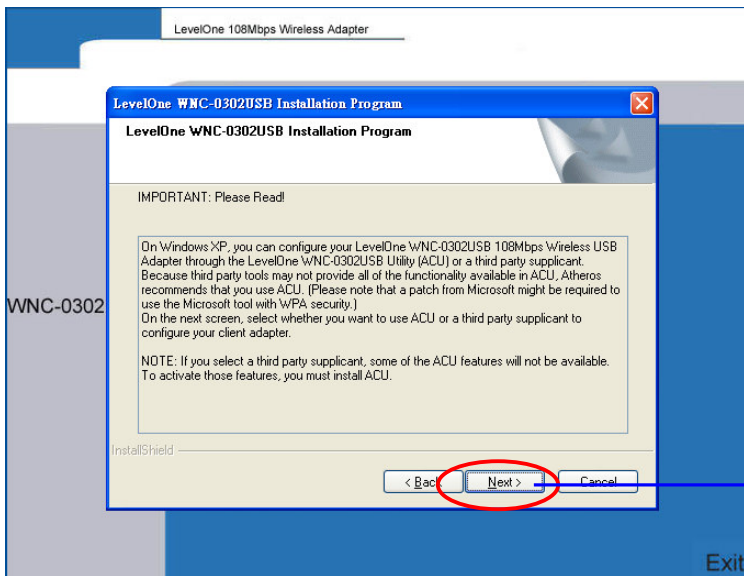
LevelOne 108Mbps Wireless Adapter

LevelOne WNC-0302USB Installation Program

LevelOne WNC-0302USB Installation Program

IMPORTANT: Please Read!

On Windows XP, you can configure your LevelOne WNC-0302USB 108Mbps Wireless USB Adapter through the LevelOne WNC-0302USB Utility (ACU) or a third party supplicant. Because third party tools may not provide all of the functionality available in ACU, Atheros recommends that you use ACU. (Please note that a patch from Microsoft might be required to use the Microsoft tool with WPA security.)
On the next screen, select whether you want to use ACU or a third party supplicant to configure your client adapter.

NOTE: If you select a third party supplicant, some of the ACU features will not be available. To activate those features, you must install ACU.

WNC-0302

InstallShield

< Back

Next >

Cancel

Exit